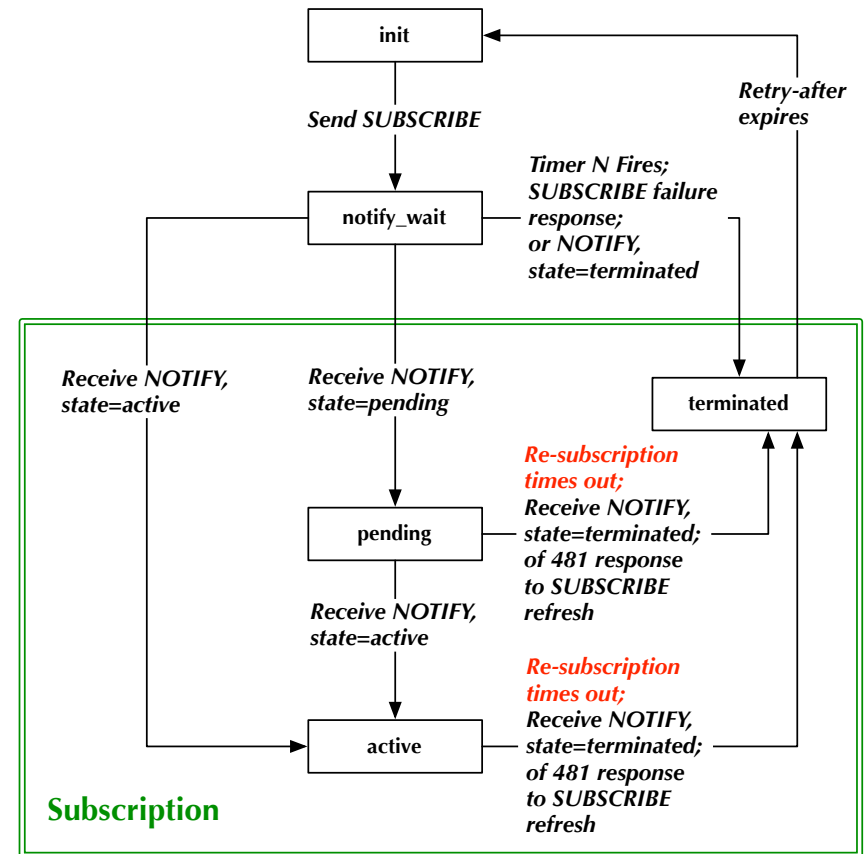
init

Send SUBSCRIBE

Retry-after expires

Timer N Fires; SUBSCRIBE failure response; or NOTIFY, state=terminated

notify_wait

Receive NOTIFY, state=active

Receive NOTIFY, state=pending

terminated

Re-subscription times out; Receive NOTIFY, state=terminated; of 481 response to SUBSCRIBE refresh

pending

Receive NOTIFY, state=active

Re-subscription times out; Receive NOTIFY, state=terminated; of 481 response to SUBSCRIBE refresh

active

Subscription